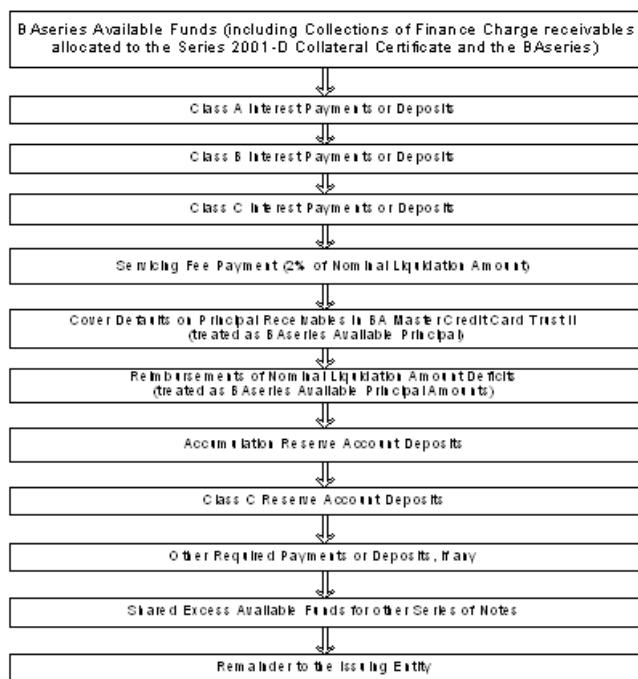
BAseries Available Funds (including Collections of Finance Charge receivables allocated to the Series 2001-D Collateral Certificate and the BAseries)

Class A Interest Payments or Deposits

Class B Interest Payments or Deposits

Class C Interest Payments or Deposits

Servicing Fee Payment (2% of Nominal Liquidation Amount)

Cover Defaults on Principal Receivables in BA Master Credit Card Trust II (treated as BAseries Available Principal)

Reimbursements of Nominal Liquidation Amount Deficits (treated as BAseries Available Principal Amounts)

Accumulation Reserve Account Deposits

Class C Reserve Account Deposits

Other Required Payments or Deposits, if any

Shared Excess Available Funds for other Series of Notes

Remainder to the Issuing Entity